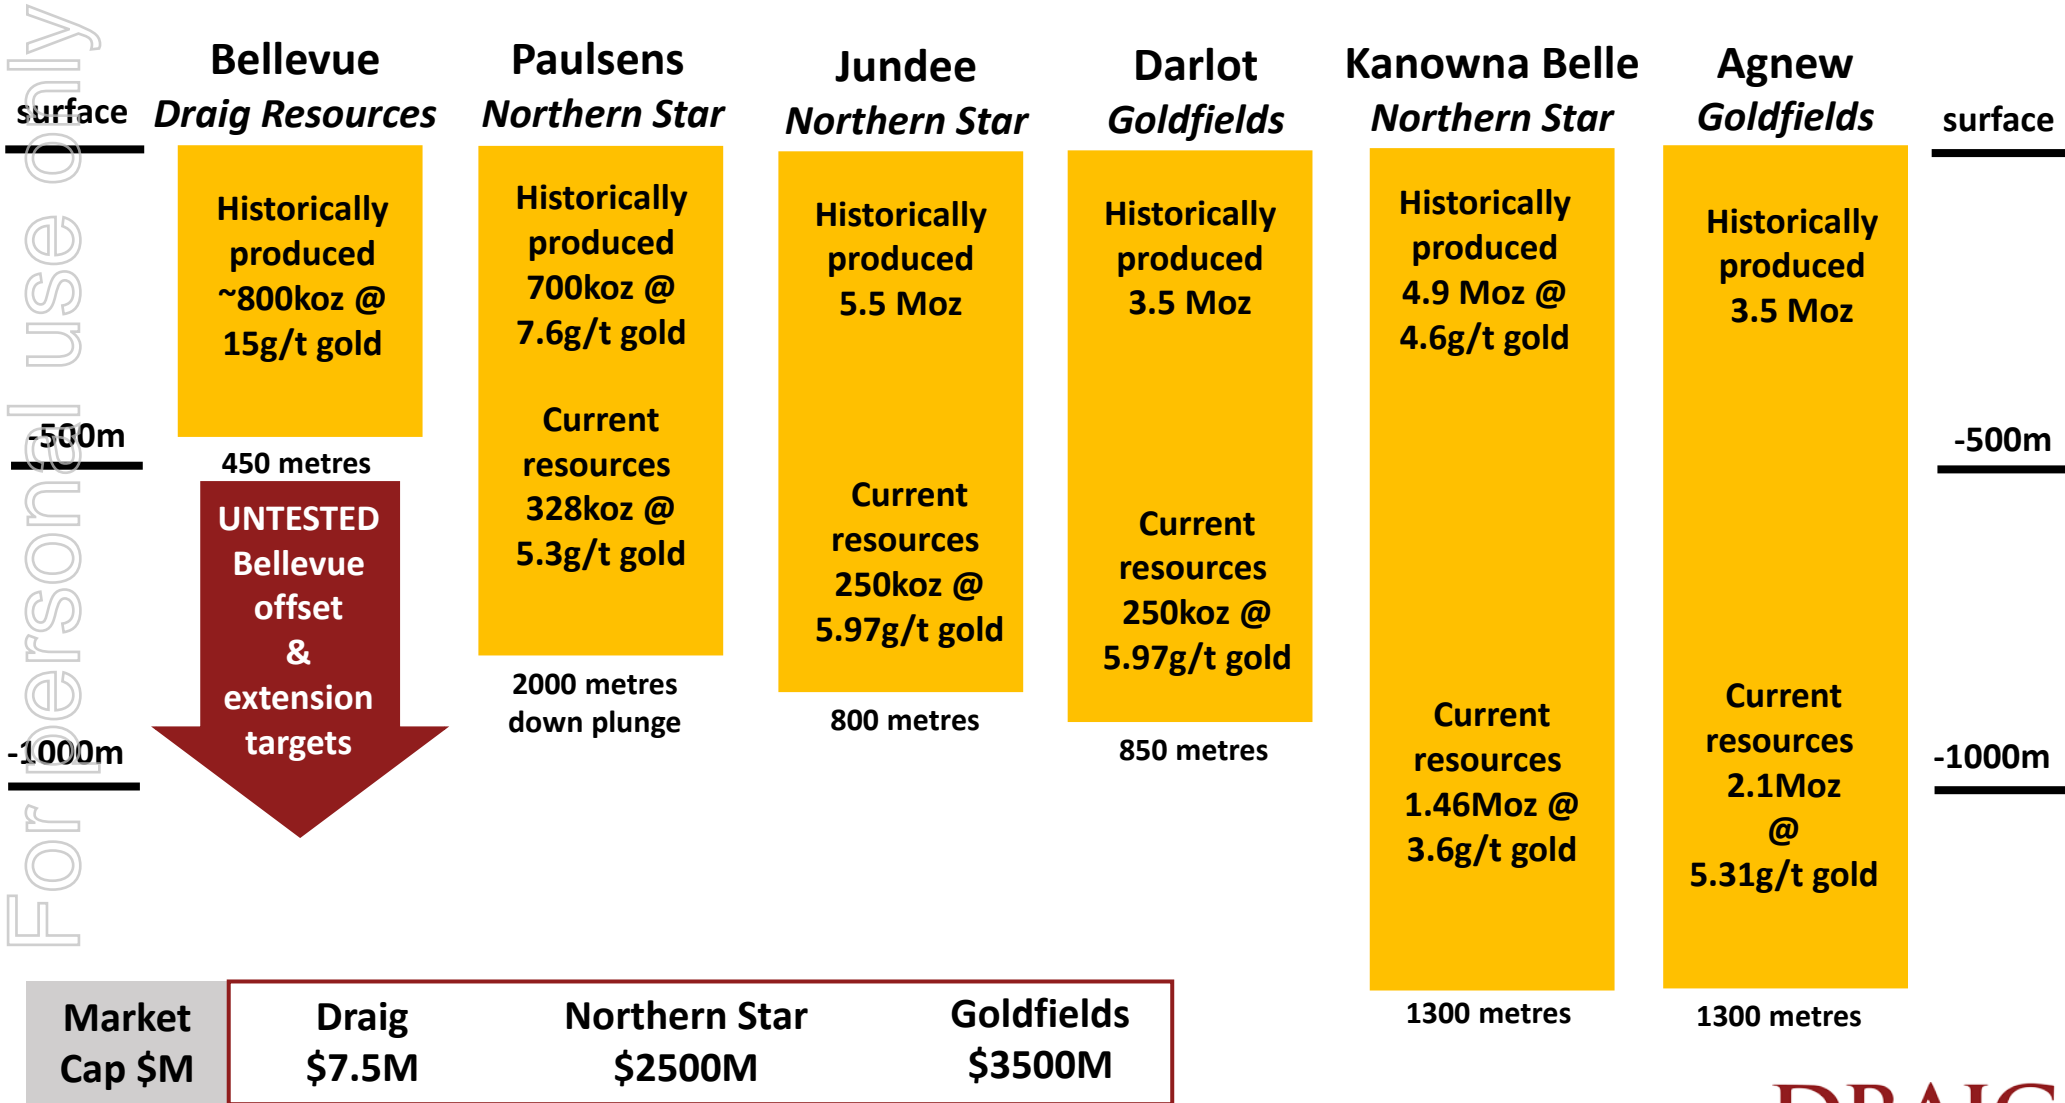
For personal use only

surface

-500m

-1000m

Bellevue
*Draig Resources*

Historically produced ~800koz @ 15g/t gold

450 metres

UNTESTED Bellevue offset & extension targets

Paulsens
*Northern Star*

Historically produced 700koz @ 7.6g/t gold

Current resources 328koz @ 5.3g/t gold

2000 metres down plunge

Jundee
*Northern Star*

Historically produced 5.5 Moz

Current resources 250koz @ 5.97g/t gold

800 metres

Darlot
*Goldfields*

Historically produced 3.5 Moz

Current resources 250koz @ 5.97g/t gold

850 metres

Kanowna Belle
*Northern Star*

Historically produced 4.9 Moz @ 4.6g/t gold

Current resources 1.46Moz @ 3.6g/t gold

1300 metres

Agnew
*Goldfields*

Historically produced 3.5 Moz

Current resources 2.1Moz @ 5.31g/t gold

1300 metres

surface

-500m

-1000m

| Market Cap $M | Draig $7.5M | Northern Star $2500M | Goldfields $3500M |
|---|---|---|---|

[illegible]